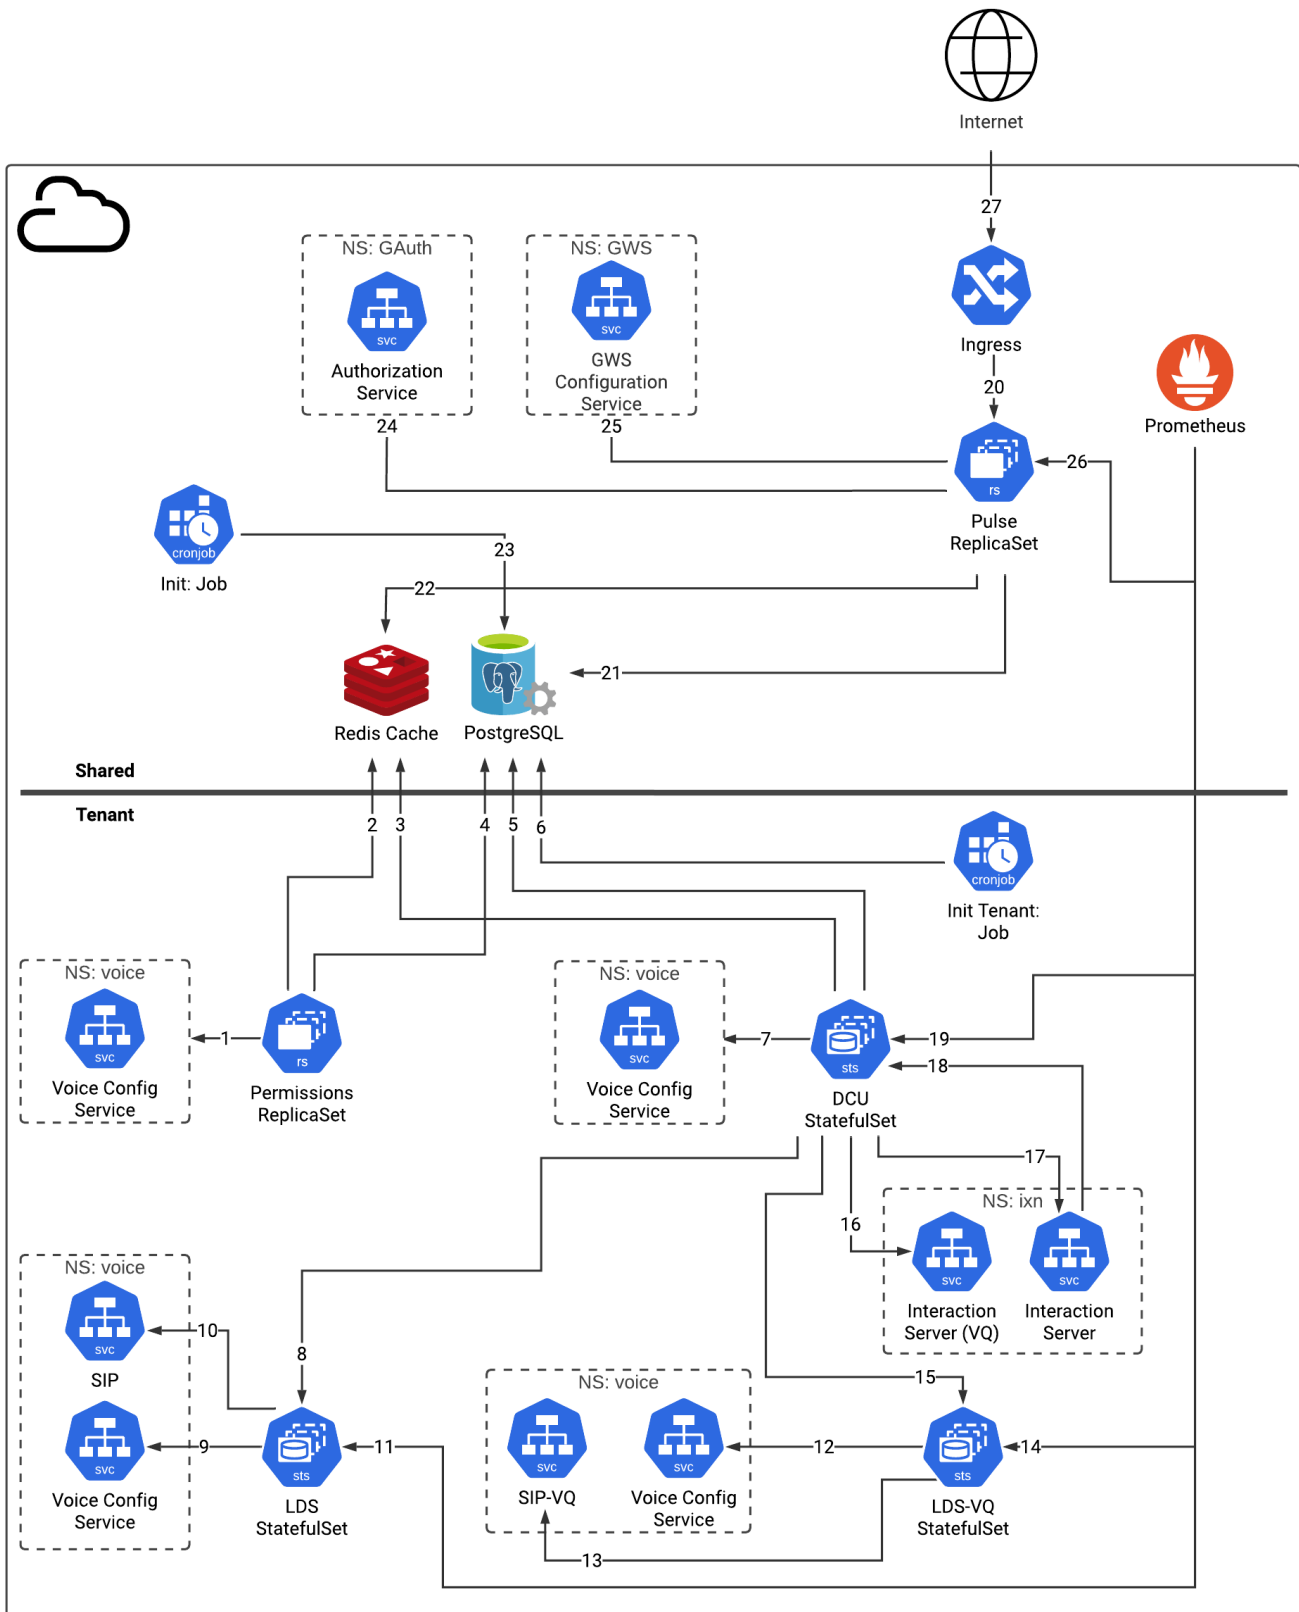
Internet

27

NS: GAuth
svc
Authorization Service

NS: GWS
svc
GWS Configuration Service

Ingress

20

Prometheus

24

25

26

rs
Pulse ReplicaSet

cronjob
Init: Job

23

22

21

Redis Cache

PostgreSQL

Shared

Tenant

2 3 4 5 6

cronjob
Init Tenant: Job

NS: voice
svc
Voice Config Service

1

rs
Permissions ReplicaSet

NS: voice
svc
Voice Config Service

7

sts
DCU StatefulSet

19

18

17

16

NS: ixn
svc
Interaction Server (VQ)

svc
Interaction Server

NS: voice
svc
SIP

svc
Voice Config Service

10

9

8

sts
LDS StatefulSet

11

NS: voice
svc
SIP-VQ

svc
Voice Config Service

12

15

14

sts
LDS-VQ StatefulSet

13